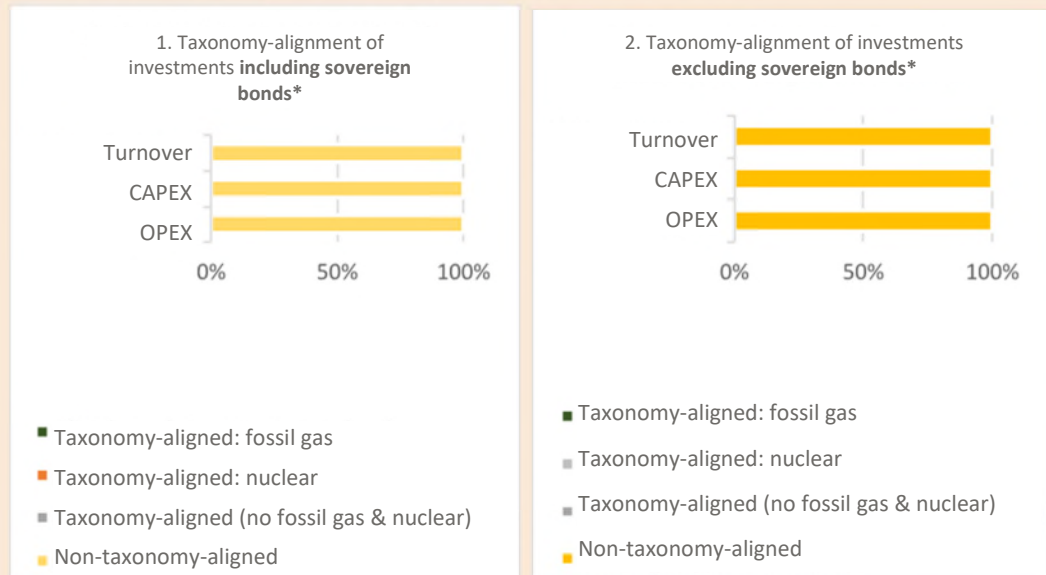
1. Taxonomy-alignment of investments **including sovereign bonds***

Turnover
CAPEX
OPEX

0%
50%
100%

Taxonomy-aligned: fossil gas
Taxonomy-aligned: nuclear
Taxonomy-aligned (no fossil gas & nuclear)
Non-taxonomy-aligned

2. Taxonomy-alignment of investments **excluding sovereign bonds***

Turnover
CAPEX
OPEX

0%
50%
100%

Taxonomy-aligned: fossil gas
Taxonomy-aligned: nuclear
Taxonomy-aligned (no fossil gas & nuclear)
Non-taxonomy-aligned